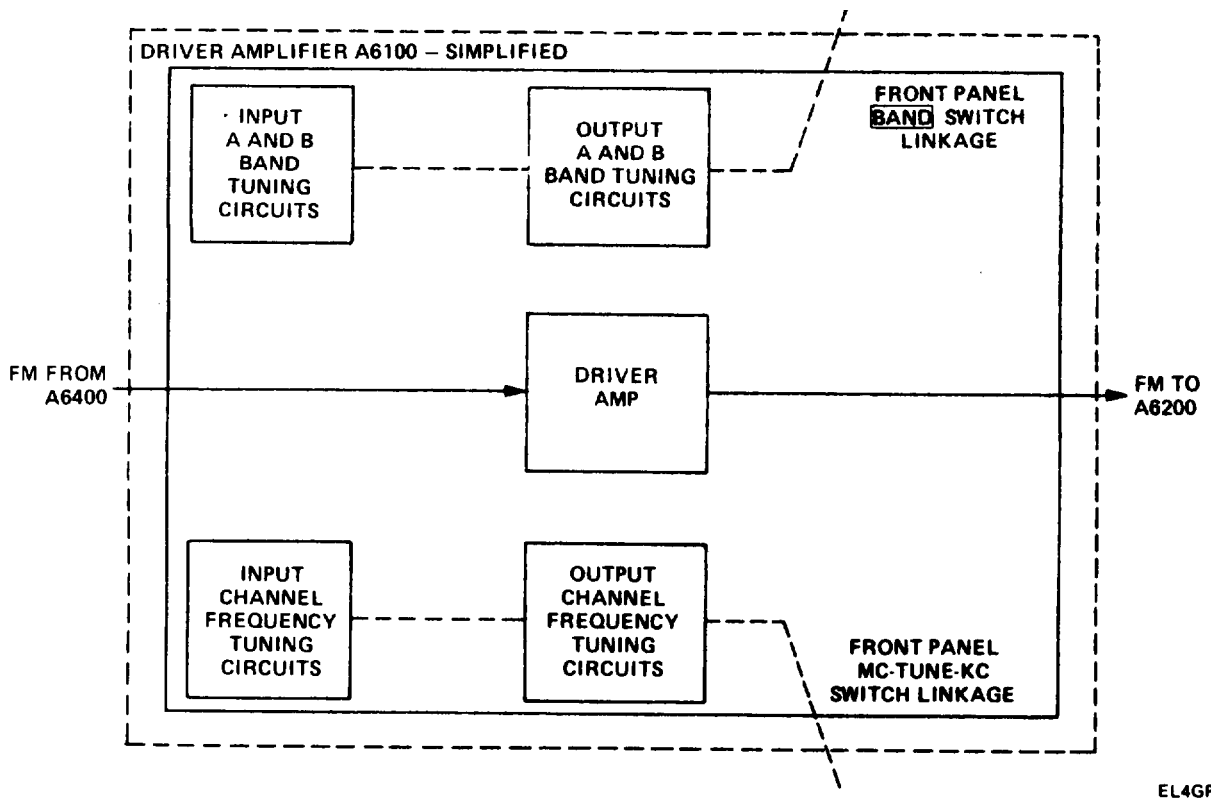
DRIVER AMPLIFIER A6100 – SIMPLIFIED

INPUT A AND B BAND TUNING CIRCUITS

OUTPUT A AND B BAND TUNING CIRCUITS

FRONT PANEL BAND SWITCH LINKAGE

FM FROM A6400

DRIVER AMP

FM TO A6200

INPUT CHANNEL FREQUENCY TUNING CIRCUITS

OUTPUT CHANNEL FREQUENCY TUNING CIRCUITS

FRONT PANEL MC-TUNE-KC SWITCH LINKAGE

EL4GF